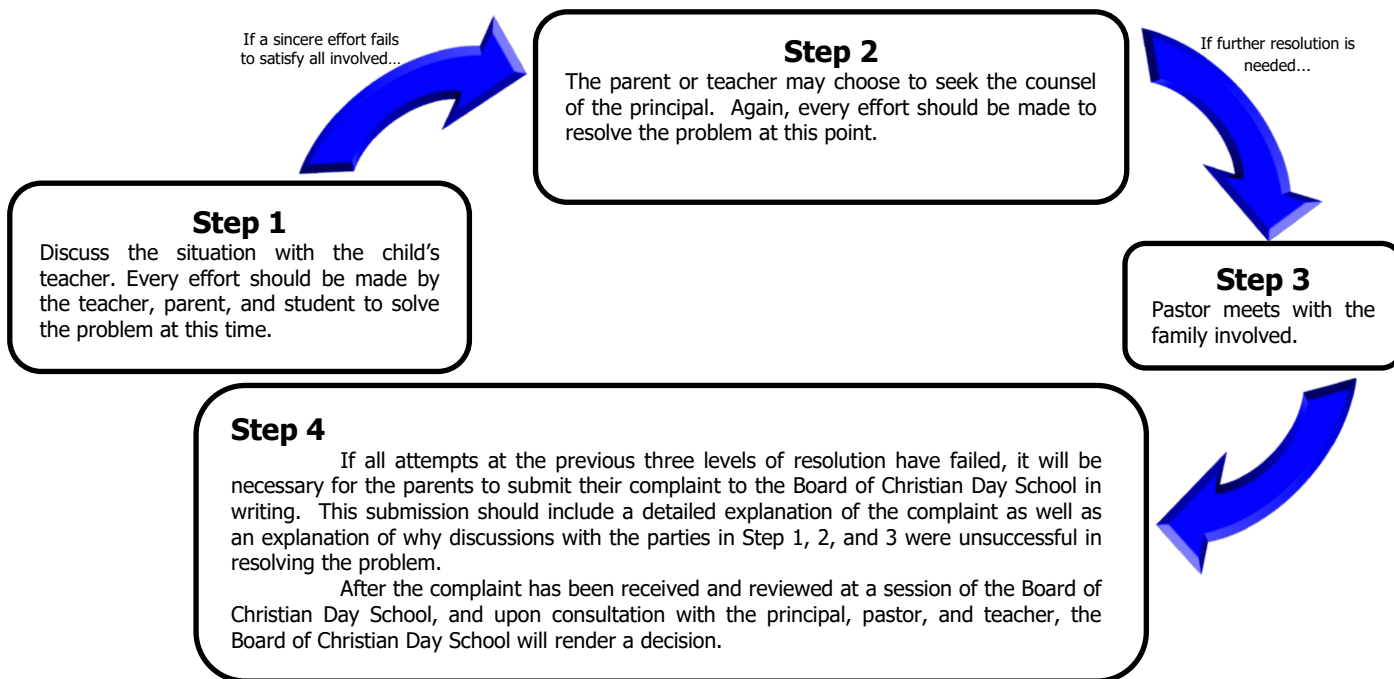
If a sincere effort fails to satisfy all involved…

Step 2
The parent or teacher may choose to seek the counsel of the principal. Again, every effort should be made to resolve the problem at this point.

If further resolution is needed…

Step 1
Discuss the situation with the child's teacher. Every effort should be made by the teacher, parent, and student to solve the problem at this time.

Step 3
Pastor meets with the family involved.

Step 4
If all attempts at the previous three levels of resolution have failed, it will be necessary for the parents to submit their complaint to the Board of Christian Day School in writing. This submission should include a detailed explanation of the complaint as well as an explanation of why discussions with the parties in Step 1, 2, and 3 were unsuccessful in resolving the problem.

After the complaint has been received and reviewed at a session of the Board of Christian Day School, and upon consultation with the principal, pastor, and teacher, the Board of Christian Day School will render a decision.